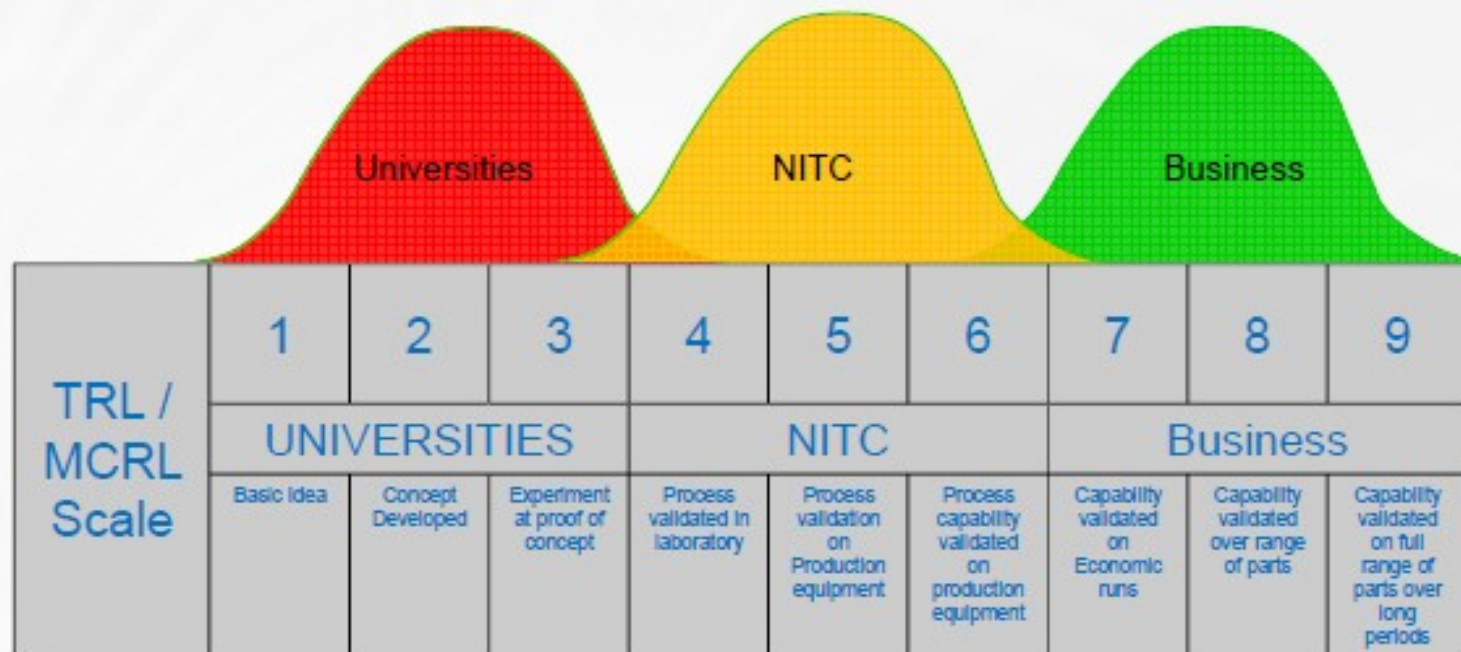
Universities NITC Business

| TRL / MCRL Scale | 1 | 2 | 3 | 4 | 5 | 6 | 7 | 8 | 9 |
|---|---|---|---|---|---|---|---|---|---|
| | UNIVERSITIES | | | NITC | | | Business | | |
| | Basic idea | Concept Developed | Experiment at proof of concept | Process validated in laboratory | Process validation on Production equipment | Process capability validated on production equipment | Capability validated on Economic runs | Capability validated over range of parts | Capability validated on full range of parts over long periods |